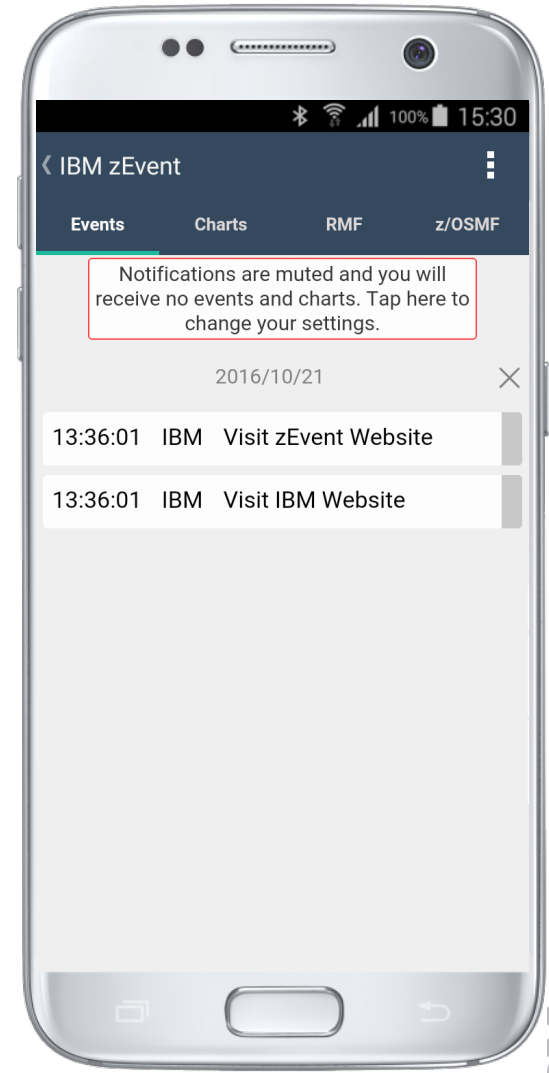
100% 15:30

IBM zEvent

Events Charts RMF z/OSMF

Notifications are muted and you will receive no events and charts. Tap here to change your settings.

2016/10/21

13:36:01 IBM Visit zEvent Website

13:36:01 IBM Visit IBM Website